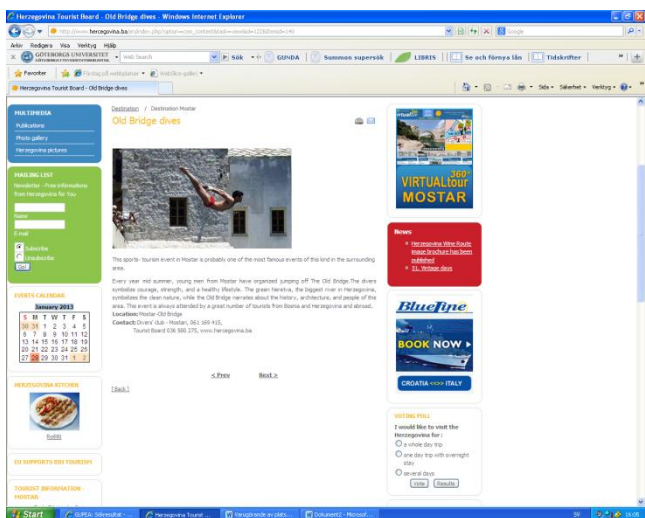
Herzegovina Tourist Board - Old Bridge dives - Windows Internet Explorer

http://www.herzegovina.ba/en/index.php?option=com_content&task=view&id=122&Itemid=140

Google

Arkiv Redigera Visa Verktyg Hjälp

GÖTEBORGS UNIVERSITET

Web Search

Sök

GUNDA

Summon supersök

LIBRIS

Se och förnya lån

Tidskrifter

Favoriter

Föreslagna webbplatser

Webbdels-galleri

Herzegovina Tourist Board - Old Bridge dives

Sida

Säkerhet

Verktyg

MULTIMEDIA

Publications

Photo gallery

Herzegovina pictures

MAILING LIST

Newsletter - Free informations from Herzegovina for You

Name

E-mail

Subscribe

Unsubscribe

Ok!

EVENTS CALENDAR

| | | January 2013 | | | | |
|---|---|---|---|---|---|---|
| S | M | T | W | T | F | S |
| 30 | 31 | 1 | 2 | 3 | 4 | 5 |
| 6 | 7 | 8 | 9 | 10 | 11 | 12 |
| 13 | 14 | 15 | 16 | 17 | 18 | 19 |
| 20 | 21 | 22 | 23 | 24 | 25 | 26 |
| 27 | 28 | 29 | 30 | 31 | 1 | 2 |

HERZEGOVINA KITCHEN

Kuhinja

EU SUPPORTS BIH TOURISM

TOURIST INFORMATION MOSTAR

Destination / Destination Mostar

Old Bridge dives

This sports- tourism event in Mostar is probably one of the most famous events of this kind in the surrounding area.

Every year mid summer, young men from Mostar have organized jumping off The Old Bridge.The divers symbolize courage, strength, and a healthy lifestyle. The green Neretva, the biggest river in Herzegovina, symbolizes the clean nature, while the Old Bridge narrates about the history, architecture, and people of the area. The event is always attended by a great number of tourists from Bosnia and Herzegovina and abroad.
Location: Mostar-Old Bridge
Contact: Divers' club - Mostar, 061 369 415,
Tourist Board 036 580 275, www.herzegovina.ba

< Prev Next >

[ Back ]

VIRTUAL tour 360° MOSTAR

News

Herzegovina Wine Route image brochure has been published

51. Vintage days

BlueLine

BOOK NOW >

CROATIA <=> ITALY

VOTING POLL

I would like to visit the Herzegovina for :

a whole day trip

one day trip with overnight stay

several days

Vote Results

Start

GUPEA: Sökresultat - ...

Herzegovina Tourist ...

Varugbrande av plats...

Dokument2 - Microsof...

SV

16:05